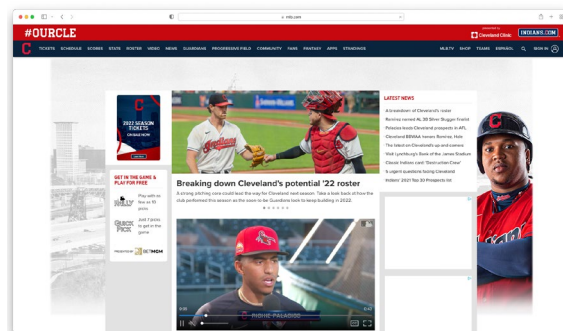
mlb.com

#OURCLE

Cleveland Clinic INDIANS.COM

TICKETS SCHEDULE SCORES STATS ROSTER VIDEO NEWS GUARDIANS PROGRESSIVE FIELD COMMUNITY FANS FANTASY APPS STANDINGS MLB.TV SHOP TEAMS ESPAÑOL SIGN IN

2022 SEASON TICKETS ON SALE NOW

GET IN THE GAME & PLAY FOR FREE

Play with as few as 10 picks

Just 3 picks to get in the game

PRESENTED BY BETMGM

Breaking down Cleveland's potential '22 roster

A strong pitching core could lead the way for Cleveland next season. Take a look back at how the club performed this season as the soon to be Guardians look to keep building in 2022.

LATEST NEWS

A breakdown of Cleveland's roster
Ramírez named AL 3B Silver Slugger finalist
Palacios leads Cleveland prospects in AFL
Cleveland BBWAA honors Ramírez, Hole
The latest on Cleveland's ups and downs
Visit Lynchburg's Bank of the James Stadium
Classic Indians card 'Destruction Crew'
5 urgent questions facing Cleveland
Indians' 2021 Top 30 Prospects list

PALACIOS

0:00 0:47